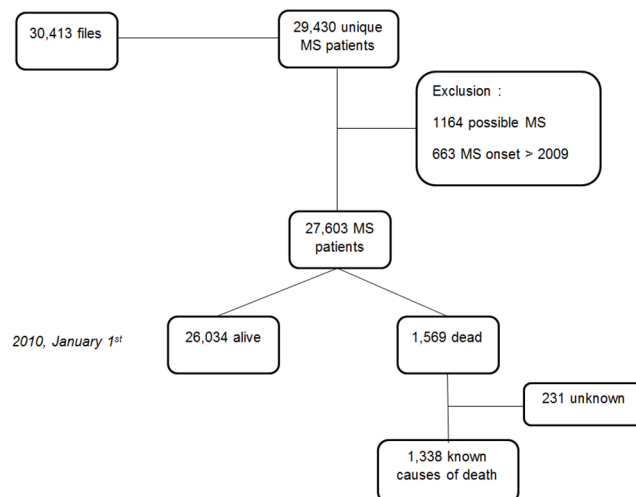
30,413 files

29,430 unique MS patients

Exclusion :

1164 possible MS

663 MS onset > 2009

27,603 MS patients

2010, January 1$^{st}$

26,034 alive

1,569 dead

231 unknown

1,338 known causes of death